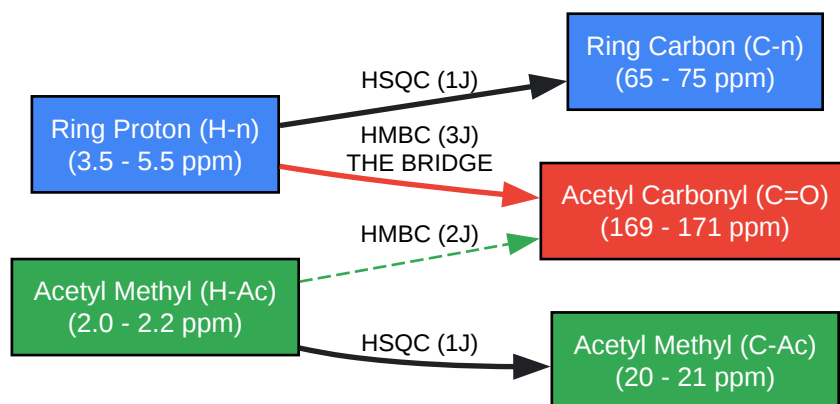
Ring Carbon (C-n)
(65 - 75 ppm)

HSQC (1J)

Ring Proton (H-n)
(3.5 - 5.5 ppm)

HMBC (3J)
THE BRIDGE

Acetyl Carbonyl (C=O)
(169 - 171 ppm)

HMBC (2J)

Acetyl Methyl (H-Ac)
(2.0 - 2.2 ppm)

HSQC (1J)

Acetyl Methyl (C-Ac)
(20 - 21 ppm)